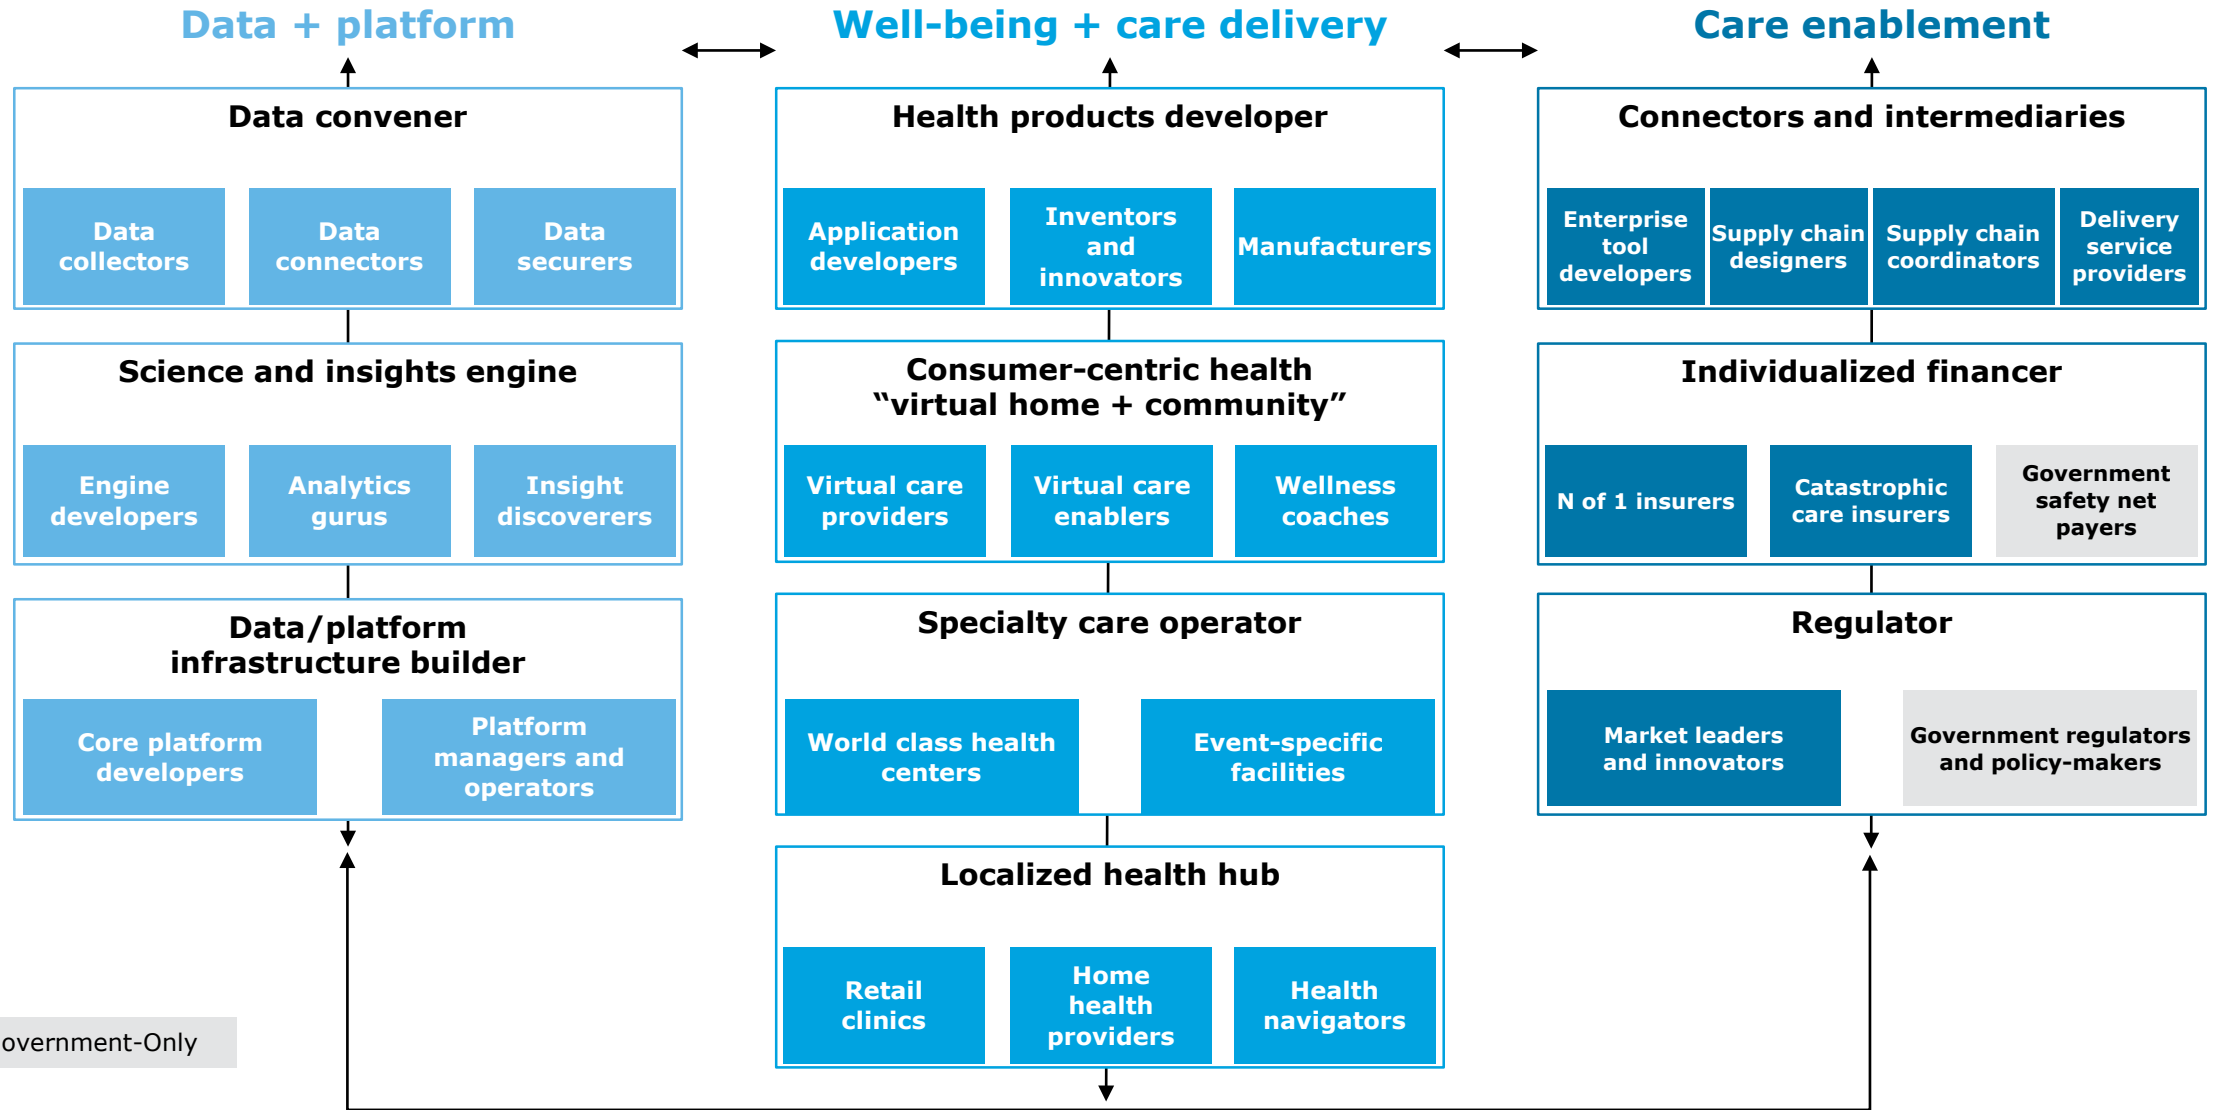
Data + platform

Well-being + care delivery

Care enablement

Data convener

Data collectors

Data connectors

Data securers

Science and insights engine

Engine developers

Analytics gurus

Insight discoverers

Data/platform infrastructure builder

Core platform developers

Platform managers and operators

Health products developer

Application developers

Inventors and innovators

Manufacturers

Consumer-centric health “virtual home + community”

Virtual care providers

Virtual care enablers

Wellness coaches

Specialty care operator

World class health centers

Event-specific facilities

Localized health hub

Retail clinics

Home health providers

Health navigators

Connectors and intermediaries

Enterprise tool developers

Supply chain designers

Supply chain coordinators

Delivery service providers

Individualized financer

N of 1 insurers

Catastrophic care insurers

Government safety net payers

Regulator

Market leaders and innovators

Government regulators and policy-makers

overnment-Only